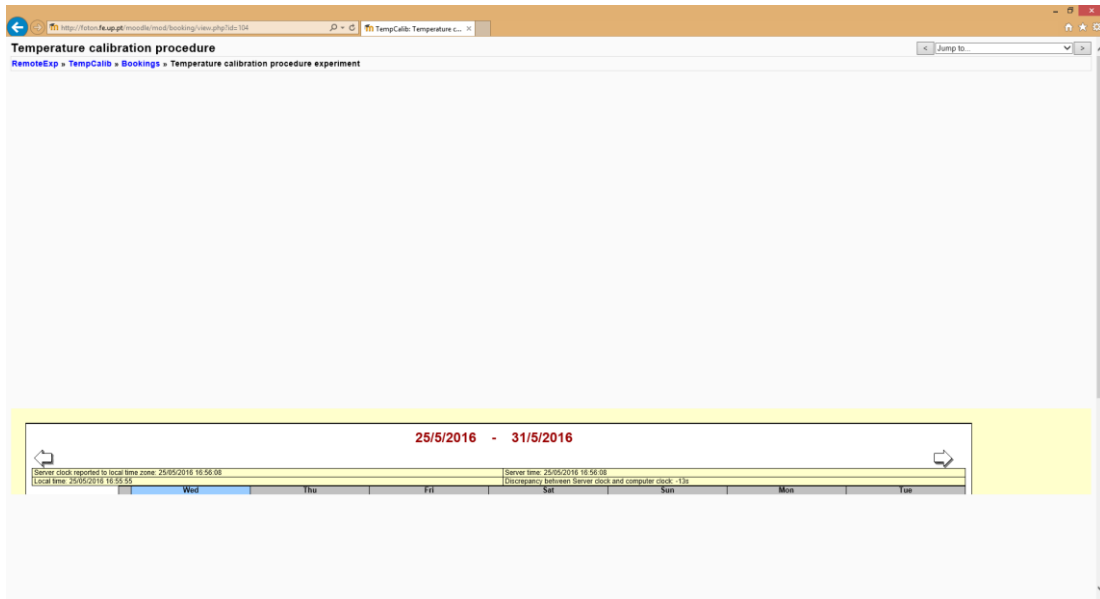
http://feton.fe.up.pt/moodle/mod/booking/view.php?id=104

TempCalib: Temperature c...

Temperature calibration procedure

Jump to...

RemoteExp » TempCalib » Bookings » Temperature calibration procedure experiment

25/5/2016 - 31/5/2016

| Server clock reported to local time zone: 25/05/2016 16:56:08 | Server time: 25/05/2016 16:56:08 |
|---|---|
| Local time: 25/05/2016 16:55:55 | Discrepancy between Server clock and computer clock: -13s |

| | Wed | Thu | Fri | Sat | Sun | Mon | Tue |
|---|---|---|---|---|---|---|---|